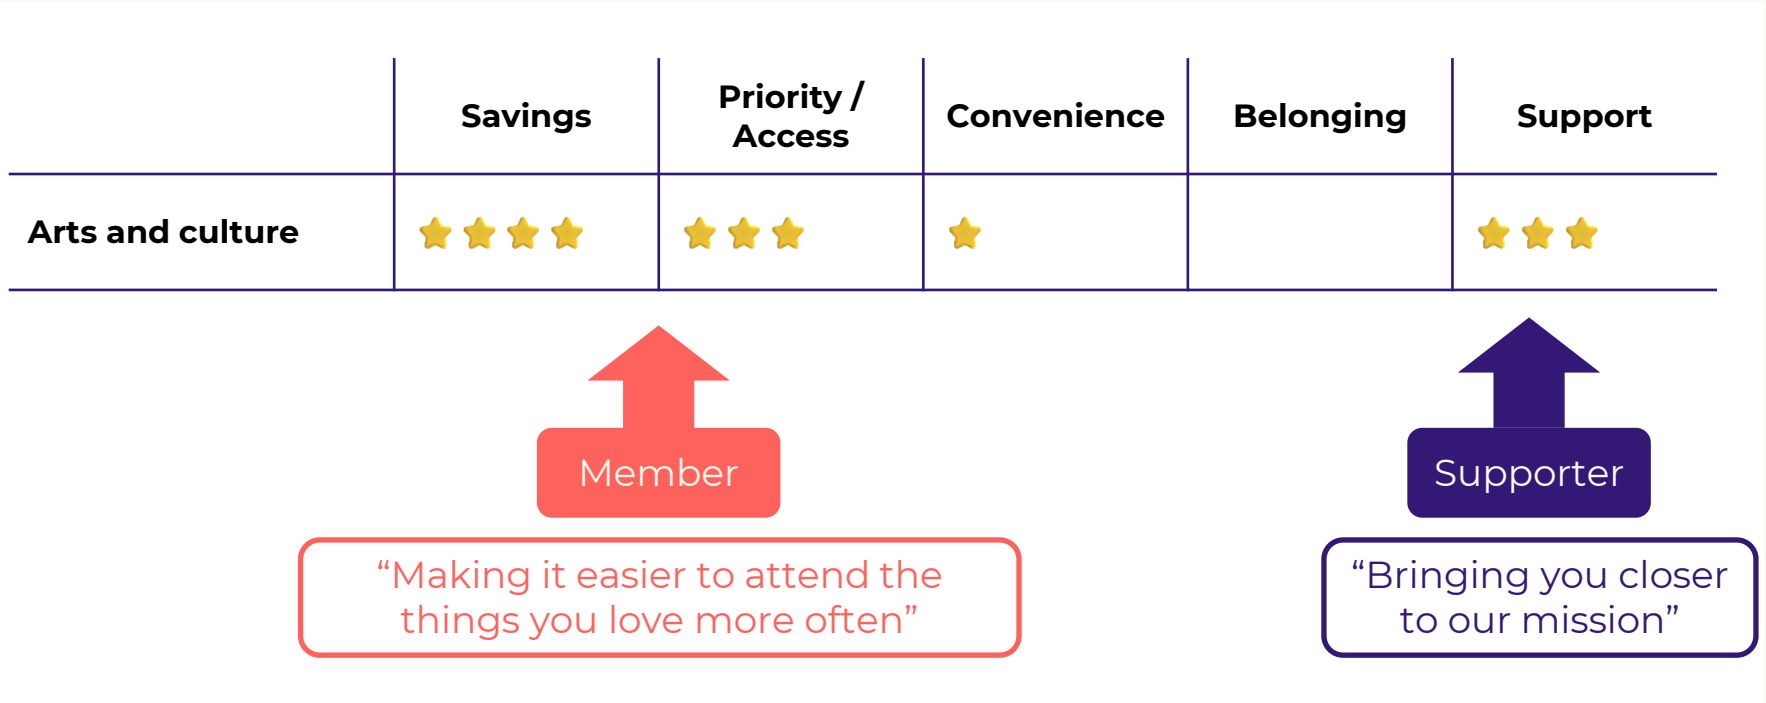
|  | Savings | Priority / Access | Convenience | Belonging | Support |
|---|---|---|---|---|---|
| Arts and culture | ⭐⭐⭐⭐ | ⭐⭐⭐ | ⭐ |  | ⭐⭐⭐ |

Member

“Making it easier to attend the things you love more often”

Supporter

“Bringing you closer to our mission”